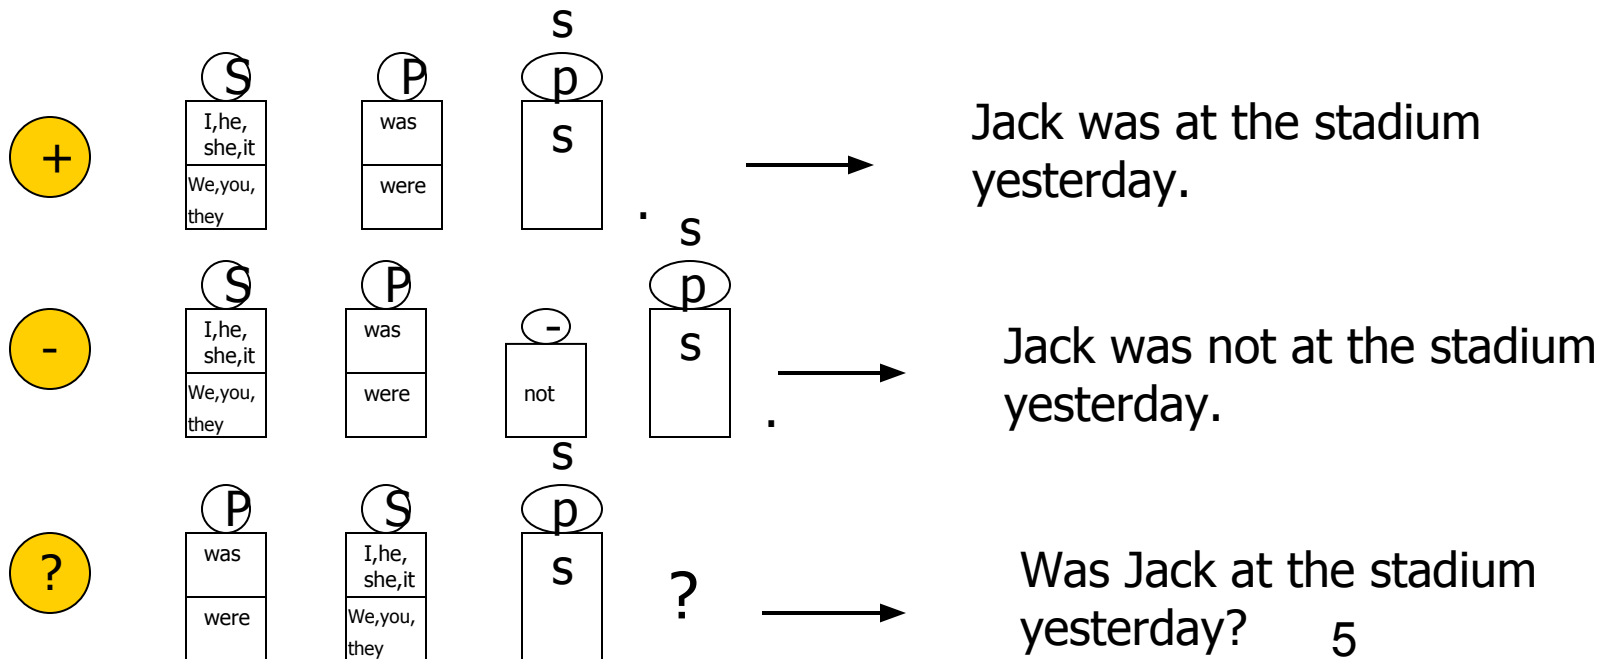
+

S

I,he, she,it

We,you, they

P

was

were

s
p

s

.

Jack was at the stadium yesterday.

-

S

I,he, she,it

We,you, they

P

was

were

-

not

s
p

s

.

Jack was not at the stadium yesterday.

?

P

was

were

S

I,he, she,it

We,you, they

s
p

s

?

Was Jack at the stadium yesterday?

5